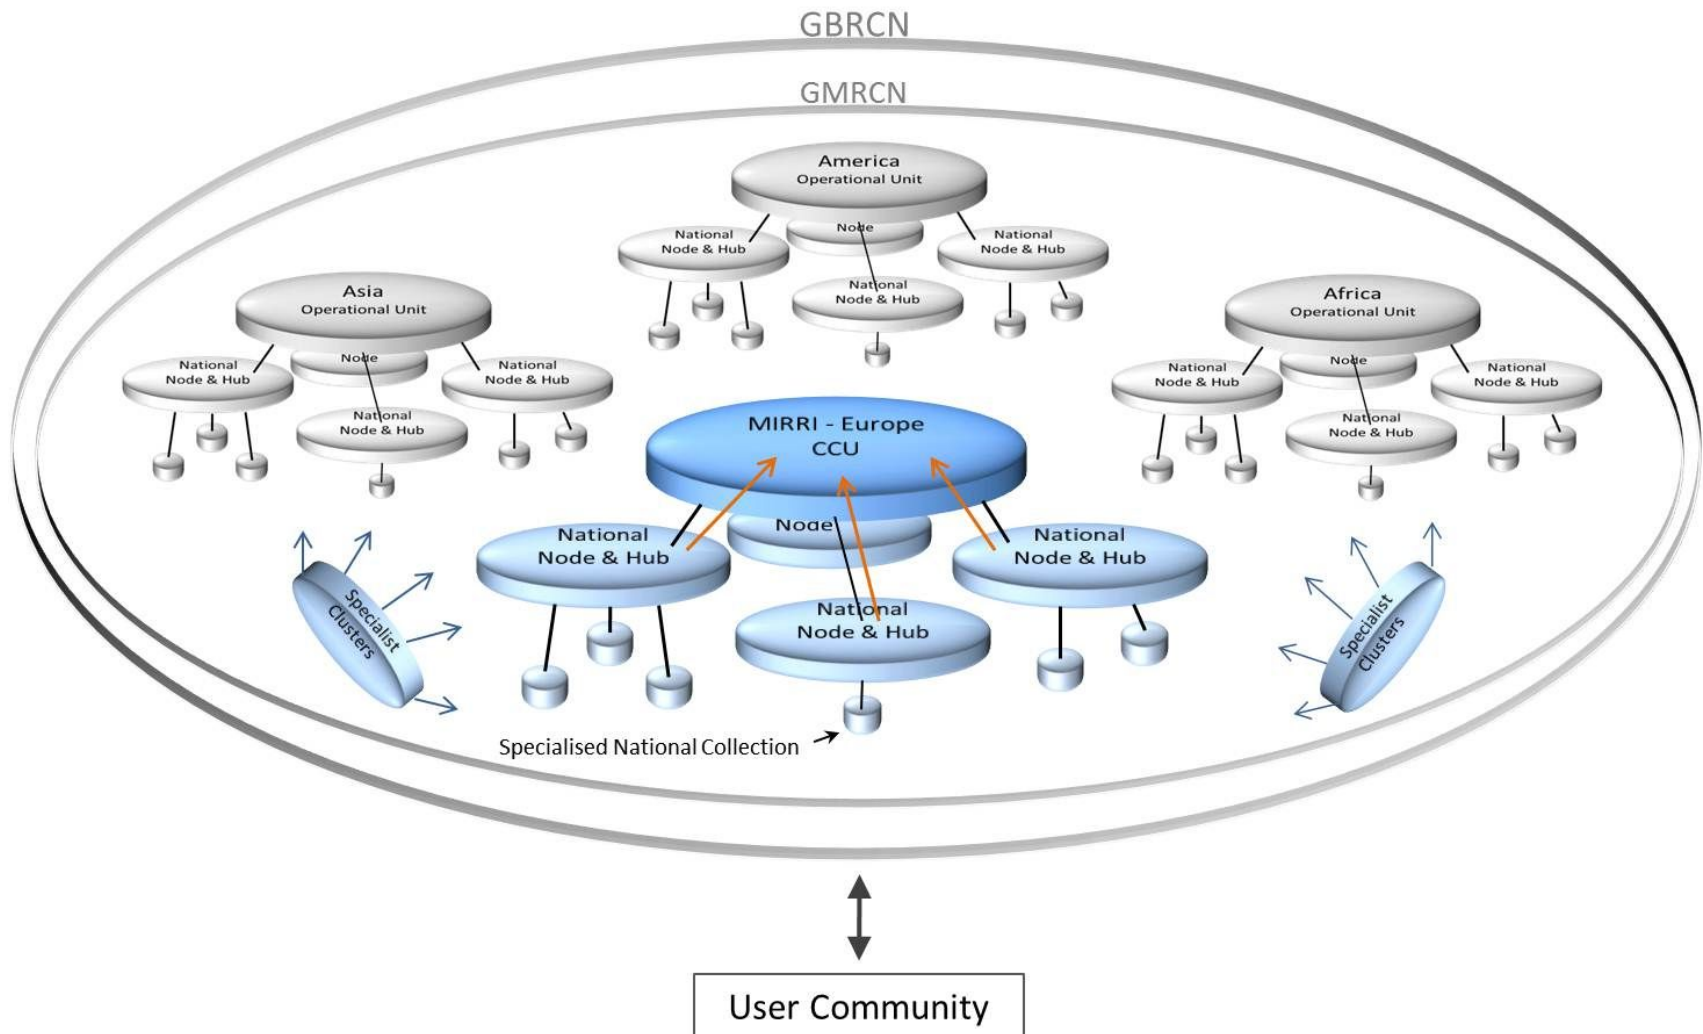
GBRCN

GMRCN

America
Operational Unit

National
Node & Hub

Node

National
Node & Hub

National
Node & Hub

Asia
Operational Unit

National
Node & Hub

Node

National
Node & Hub

National
Node & Hub

Africa
Operational Unit

National
Node & Hub

Node

National
Node & Hub

National
Node & Hub

MIRRI - Europe
CCU

National
Node & Hub

Node

National
Node & Hub

National
Node & Hub

Specialist
Clusters

Specialist
Clusters

Specialised National Collection

User Community